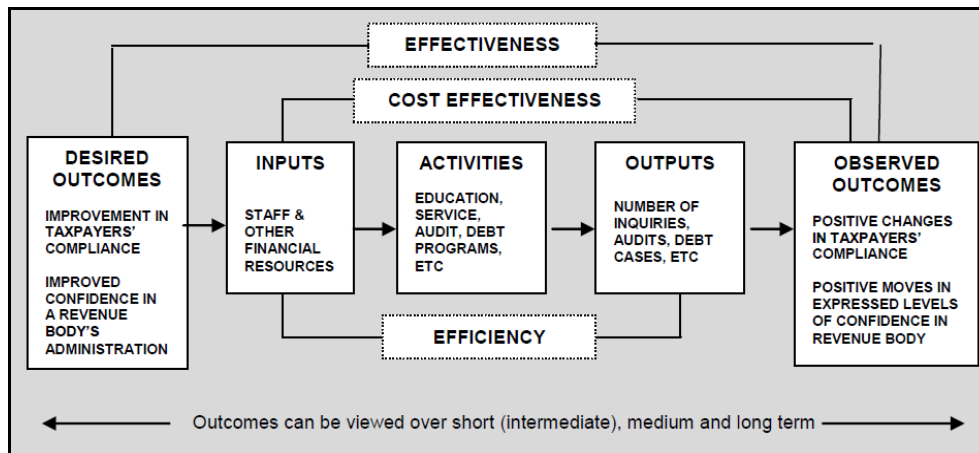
EFFECTIVENESS

COST EFFECTIVENESS

DESIRED OUTCOMES

IMPROVEMENT IN TAXPAYERS' COMPLIANCE

IMPROVED CONFIDENCE IN A REVENUE BODY'S ADMINISTRATION

INPUTS

STAFF & OTHER FINANCIAL RESOURCES

ACTIVITIES

EDUCATION, SERVICE, AUDIT, DEBT PROGRAMS, ETC

OUTPUTS

NUMBER OF INQUIRIES, AUDITS, DEBT CASES, ETC

OBSERVED OUTCOMES

POSITIVE CHANGES IN TAXPAYERS' COMPLIANCE

POSITIVE MOVES IN EXPRESSED LEVELS OF CONFIDENCE IN REVENUE BODY

EFFICIENCY

Outcomes can be viewed over short (intermediate), medium and long term